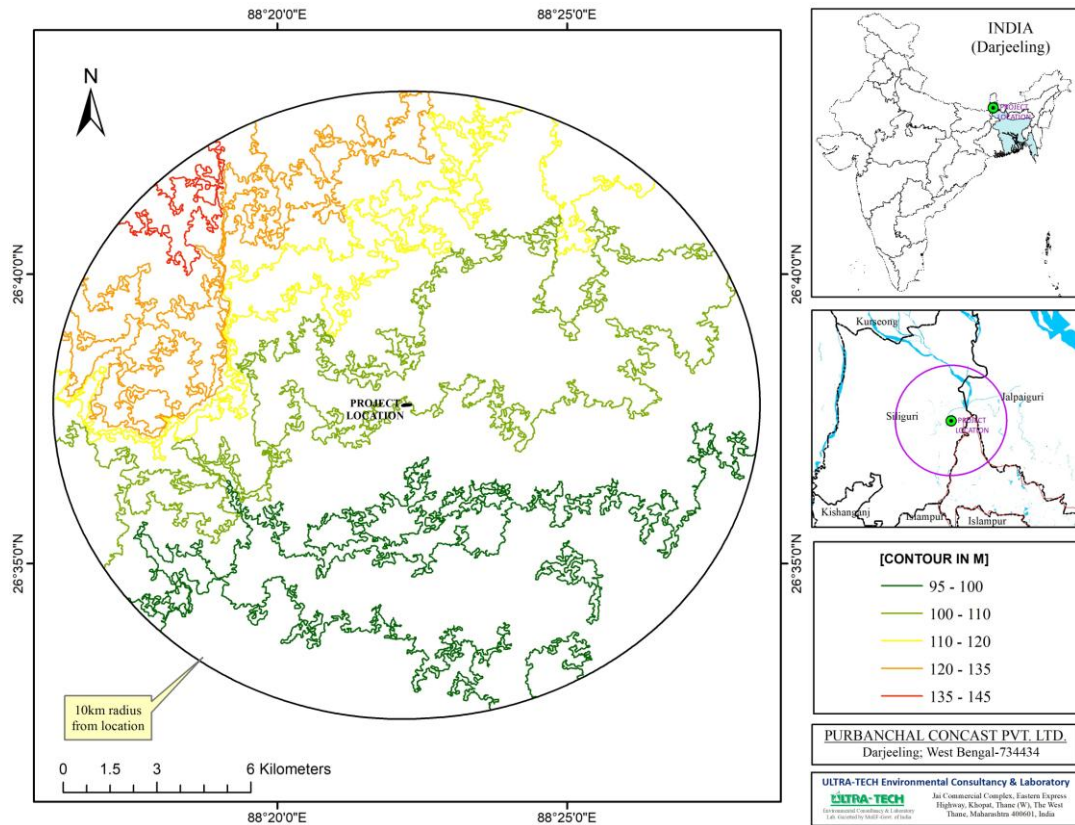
88°20'0"E

88°25'0"E

N

26°40'0"N

26°35'0"N

PROJECT LOCATION

10km radius from location

0 1.5 3 6 Kilometers

88°20'0"E

88°25'0"E

26°40'0"N

26°35'0"N

INDIA
(Darjeeling)

PROJECT LOCATION

Kurseong

Jalpaiguri

Siliguri

PROJECT LOCATION

Kishanganj

Islampur

Islampur

[CONTOUR IN M]

95 - 100

100 - 110

110 - 120

120 - 135

135 - 145

PURBANCHAL CONCAST PVT. LTD.
Darjeeling; West Bengal-734434

ULTRA-TECH Environmental Consultancy & Laboratory

ULTRA-TECH
Environmental Consultancy & Laboratory
Lab. Gazetted by MoEF-Govt. of India

Jai Commercial Complex, Eastern Express Highway, Khopat, Thane (W), The West Thane, Maharashtra 400601, India